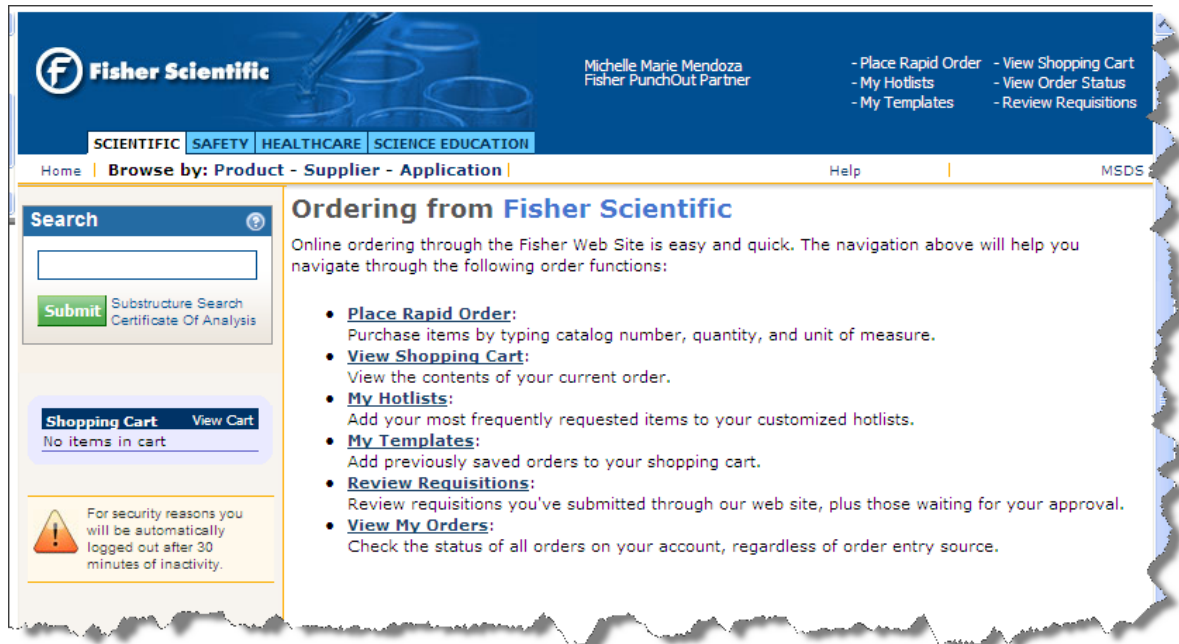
Fisher Scientific

Michelle Marie Mendoza
Fisher PunchOut Partner

- Place Rapid Order
- My Hotlists
- My Templates

- View Shopping Cart
- View Order Status
- Review Requisitions

SCIENTIFIC | SAFETY | HEALTHCARE | SCIENCE EDUCATION

Home | Browse by: Product - Supplier - Application | Help | MSDS

Search

Submit Substructure Search Certificate Of Analysis

Shopping Cart View Cart
No items in cart

For security reasons you will be automatically logged out after 30 minutes of inactivity.

Ordering from Fisher Scientific

Online ordering through the Fisher Web Site is easy and quick. The navigation above will help you navigate through the following order functions:

- Place Rapid Order:
Purchase items by typing catalog number, quantity, and unit of measure.
- View Shopping Cart:
View the contents of your current order.
- My Hotlists:
Add your most frequently requested items to your customized hotlists.
- My Templates:
Add previously saved orders to your shopping cart.
- Review Requisitions:
Review requisitions you've submitted through our web site, plus those waiting for your approval.
- View My Orders:
Check the status of all orders on your account, regardless of order entry source.